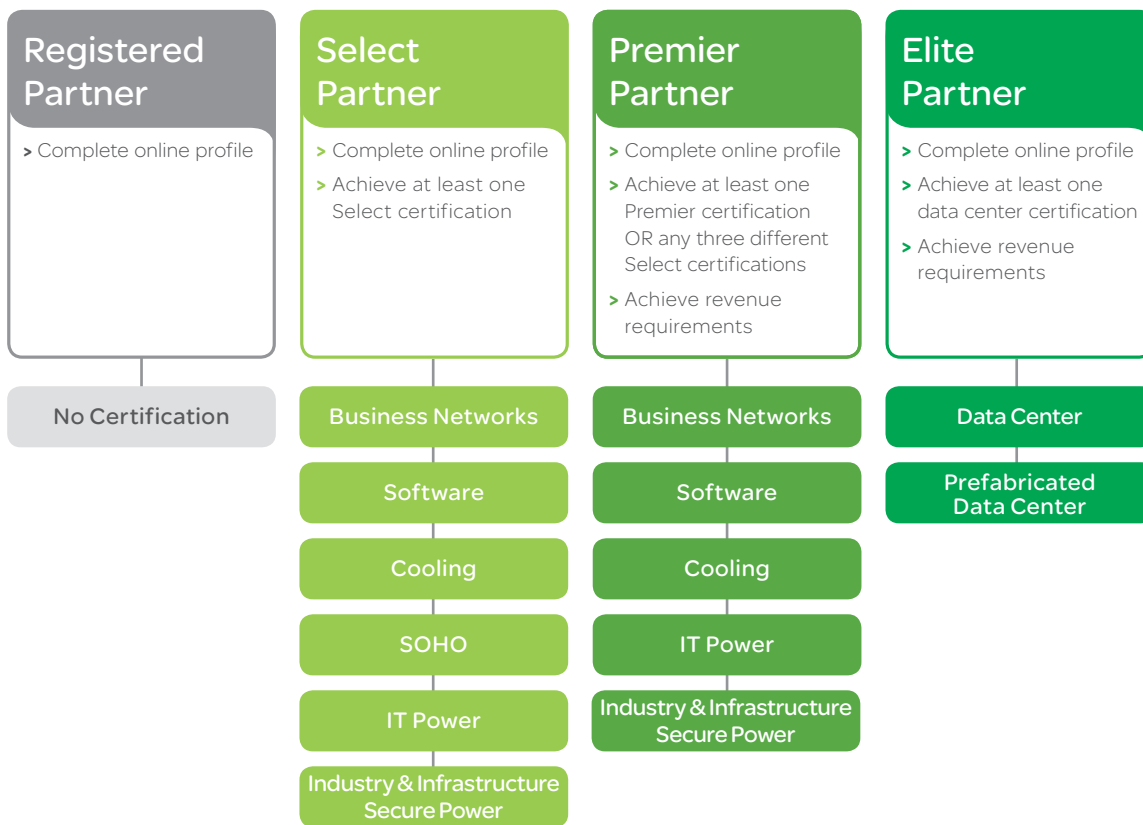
Registered Partner

> Complete online profile

No Certification

Select Partner

> Complete online profile
> Achieve at least one Select certification

Business Networks

Software

Cooling

SOHO

IT Power

Industry & Infrastructure Secure Power

Premier Partner

> Complete online profile
> Achieve at least one Premier certification OR any three different Select certifications
> Achieve revenue requirements

Business Networks

Software

Cooling

IT Power

Industry & Infrastructure Secure Power

Elite Partner

> Complete online profile
> Achieve at least one data center certification
> Achieve revenue requirements

Data Center

Prefabricated Data Center